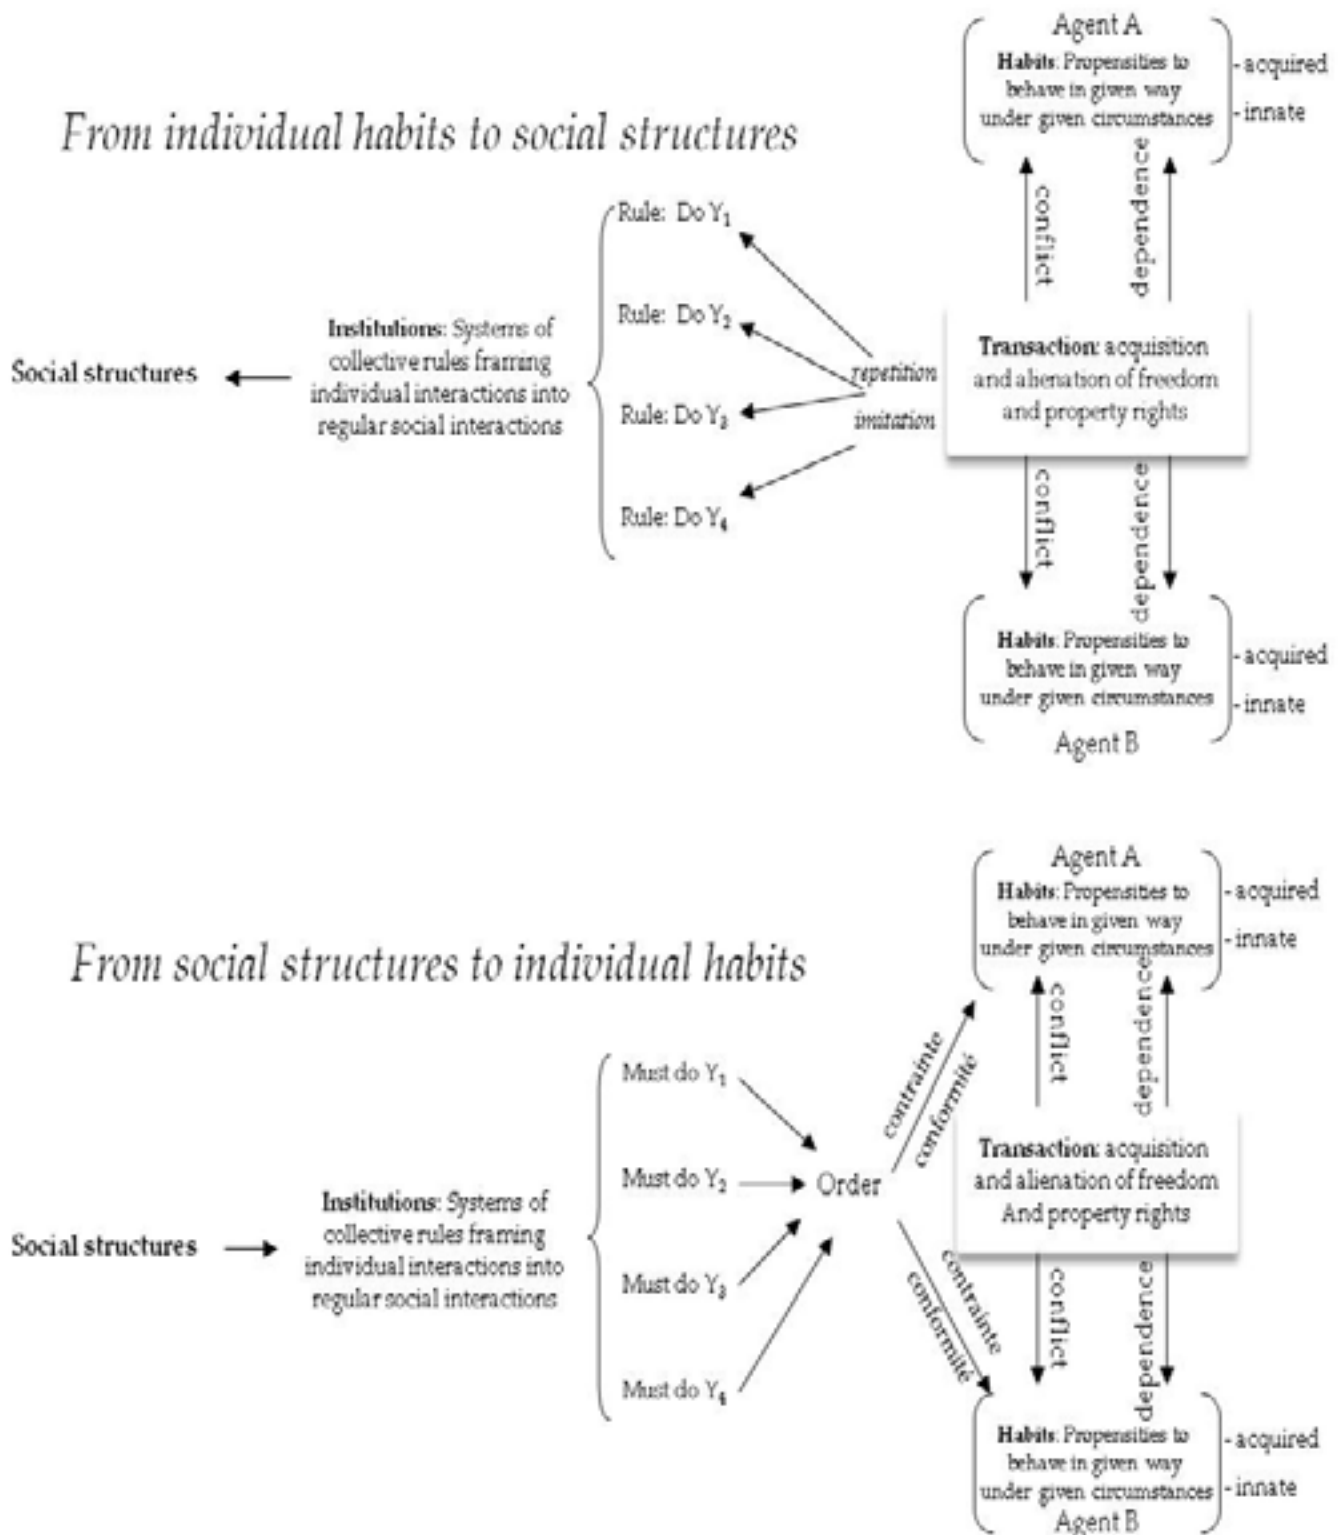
Agent A
**Habits**: Propensities to behave in given way under given circumstances
- acquired
- innate

*From individual habits to social structures*

Social structures

**Institutions**: Systems of collective rules framing individual interactions into regular social interactions

Rule: Do $Y_1$
Rule: Do $Y_2$
Rule: Do $Y_3$
Rule: Do $Y_4$

*repetition*
*imitation*

conflict
dependence

**Transaction**: acquisition and alienation of freedom and property rights

conflict
dependence

**Habits**: Propensities to behave in given way under given circumstances
- acquired
- innate
Agent B

Agent A
**Habits**: Propensities to behave in given way under given circumstances
- acquired
- innate

*From social structures to individual habits*

Social structures

**Institutions**: Systems of collective rules framing individual interactions into regular social interactions

Must do $Y_1$
Must do $Y_2$
Must do $Y_3$
Must do $Y_4$

Order

contrainte
conformité

conflict
dependence

**Transaction**: acquisition and alienation of freedom And property rights

contrainte
conformité

conflict
dependence

**Habits**: Propensities to behave in given way under given circumstances
- acquired
- innate
Agent B